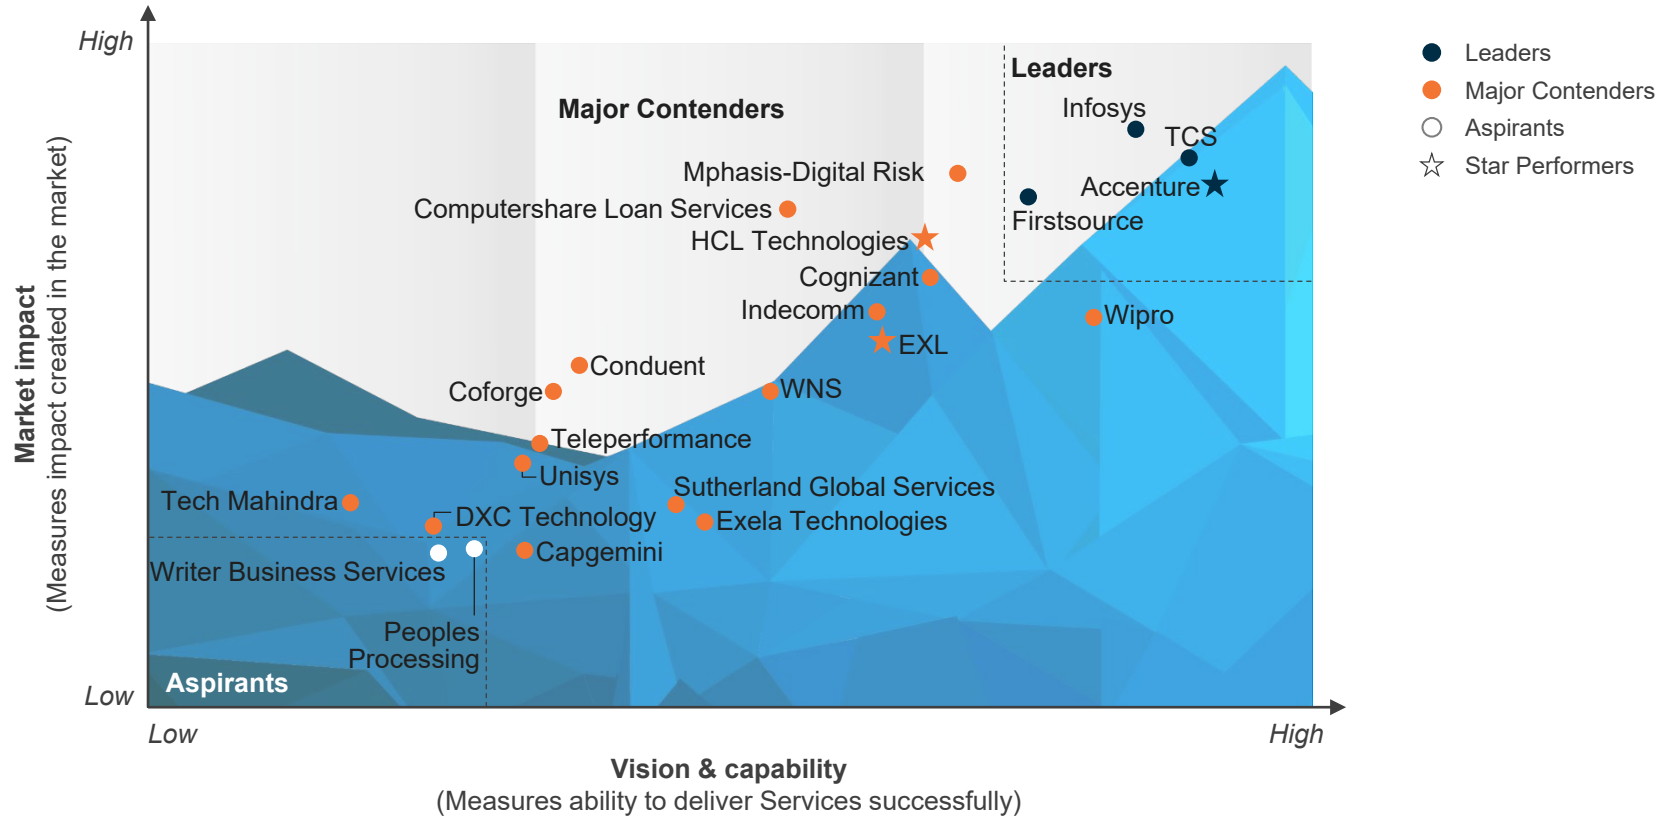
High

Market impact
(Measures impact created in the market)

Low

Leaders
Major Contenders
Aspirants
Star Performers

Major Contenders

Leaders

Infosys
TCS
Accenture
Firstsource
Mphasis-Digital Risk
Computershare Loan Services
HCL Technologies
Cognizant
Indecomm
EXL
Wipro
Conduent
Coforge
WNS
Teleperformance
Unisys
Sutherland Global Services
Tech Mahindra
DXC Technology
Exela Technologies
Capgemini
Writer Business Services
Peoples Processing

Aspirants

Low
High

Vision & capability
(Measures ability to deliver Services successfully)